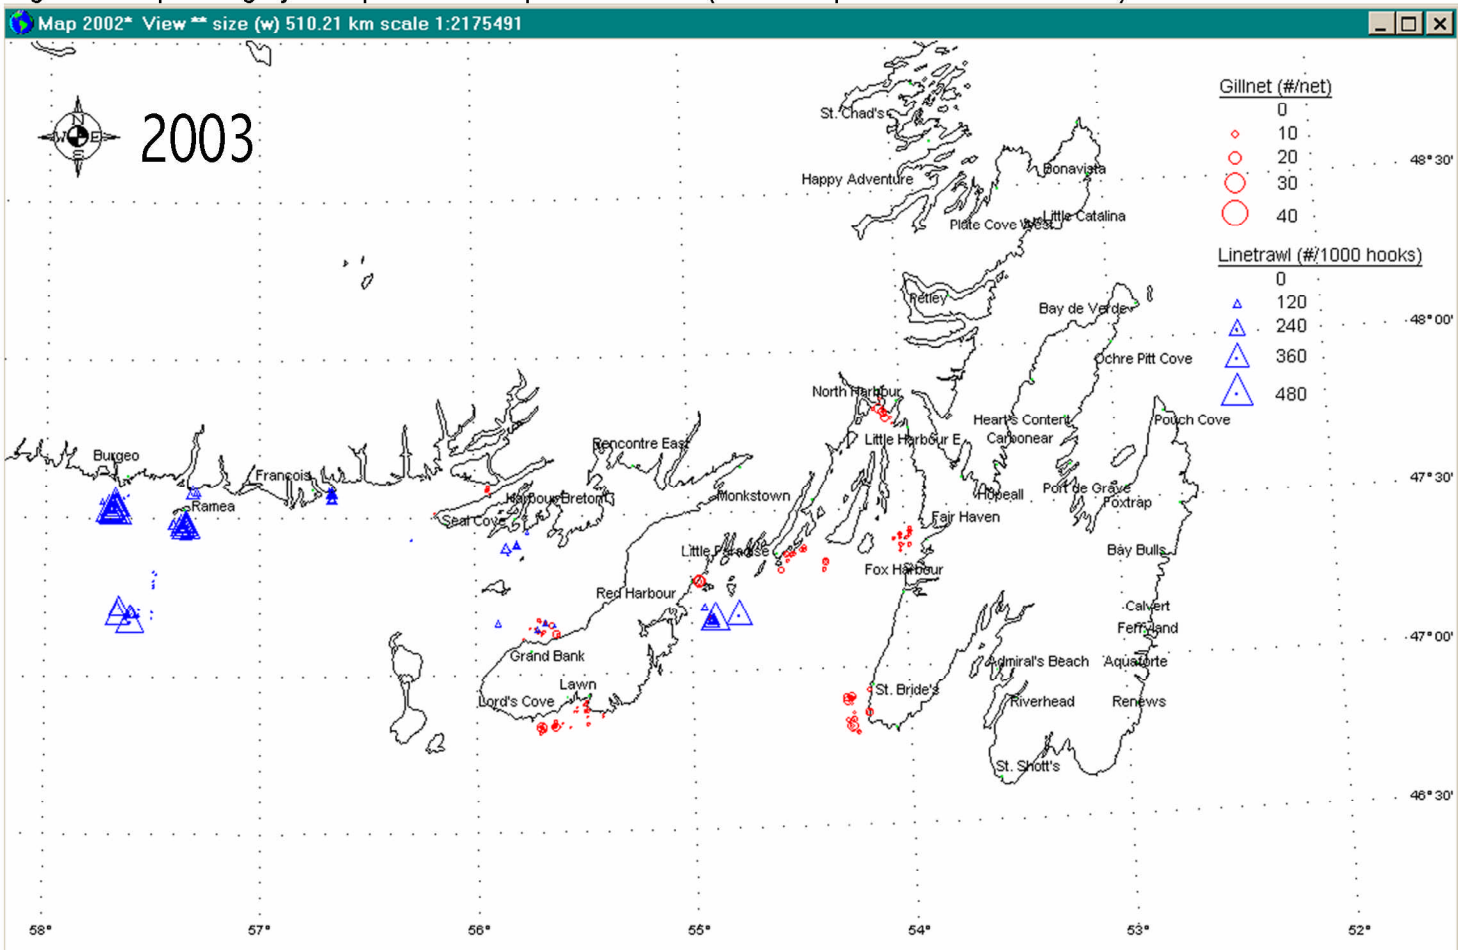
Map 2002* View ** size (w) 510.21 km scale 1:2175491

N
W E
S

2003

Gillnet (#/net)
0
10
20
30
40

Linetrawl (#/1000 hooks)
0
120
240
360
480

St. Chad's
Happy Adventure
Bonavista
Little Catalina
Plate Cove West
Retley
Bay de Verde
Ochre Pitt Cove
North Harbour
Heart's Content
Carbonear
Little Harbour E
Pouch Cove
Rencontre East
Burgeo
Francois
Ramea
Harbour Breton
Seal Cove
Monkstown
Hopeall
Port de Grave
Foxtrap
Fair Haven
Little Paradise
Fox Harbour
Bay Bulls
Red Harbour
Calvert
Ferryland
Grand Bank
Admiral's Beach
Aquaforte
Lawn
Lord's Cove
St. Bride's
Riverhead
Renews
St. Shott's

48° 30'
48° 00'
47° 30'
47° 00'
46° 30'

58°
57°
56°
55°
54°
53°
52°